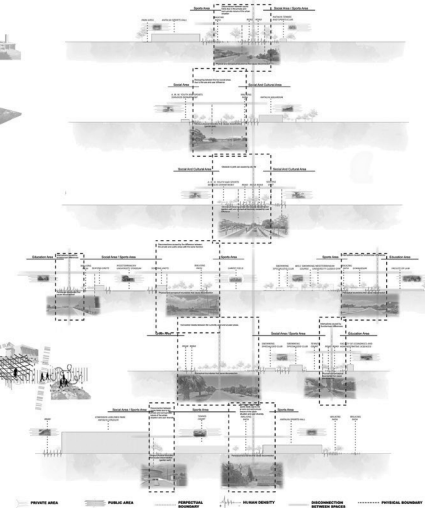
Sports Area / Sports Area

Social Area

Social And Cultural Area

Social And Cultural Area

Education Area

Social Area / Sports Area

Sports Area

Education Area

Social Area / Sports Area

Education Area

Social Area / Sports Area

Sports Area

Sports Area

PRIVATE AREA

PUBLIC AREA

PERCEPTUAL BOUNDARY

HUMAN DENSITY

DISCONNECTION BETWEEN SPACES

PHYSICAL BOUNDARY